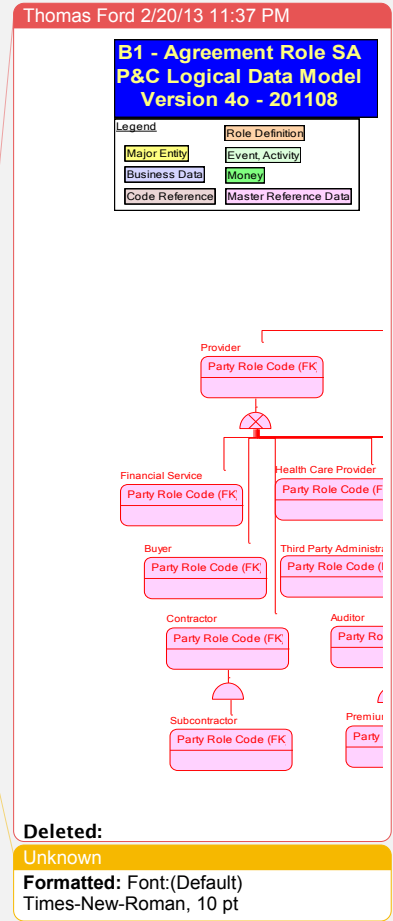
Thomas Ford 2/20/13 11:37 PM

B1 - Agreement Role SA
P&C Logical Data Model
Version 4o - 201108

Legend

Role Definition

Major Entity

Event, Activity

Business Data

Money

Code Reference

Master Reference Data

Provider
Party Role Code (FK

Financial Service
Party Role Code (FK)

Health Care Provider
Party Role Code (F

Buyer
Party Role Code (FK)

Third Party Administra
Party Role Code (

Contractor
Party Role Code (FK)

Auditor
Party Ro

Subcontractor
Party Role Code (FK

Premiu
Party

Deleted:

Unknown

Formatted: Font:(Default) Times-New-Roman, 10 pt